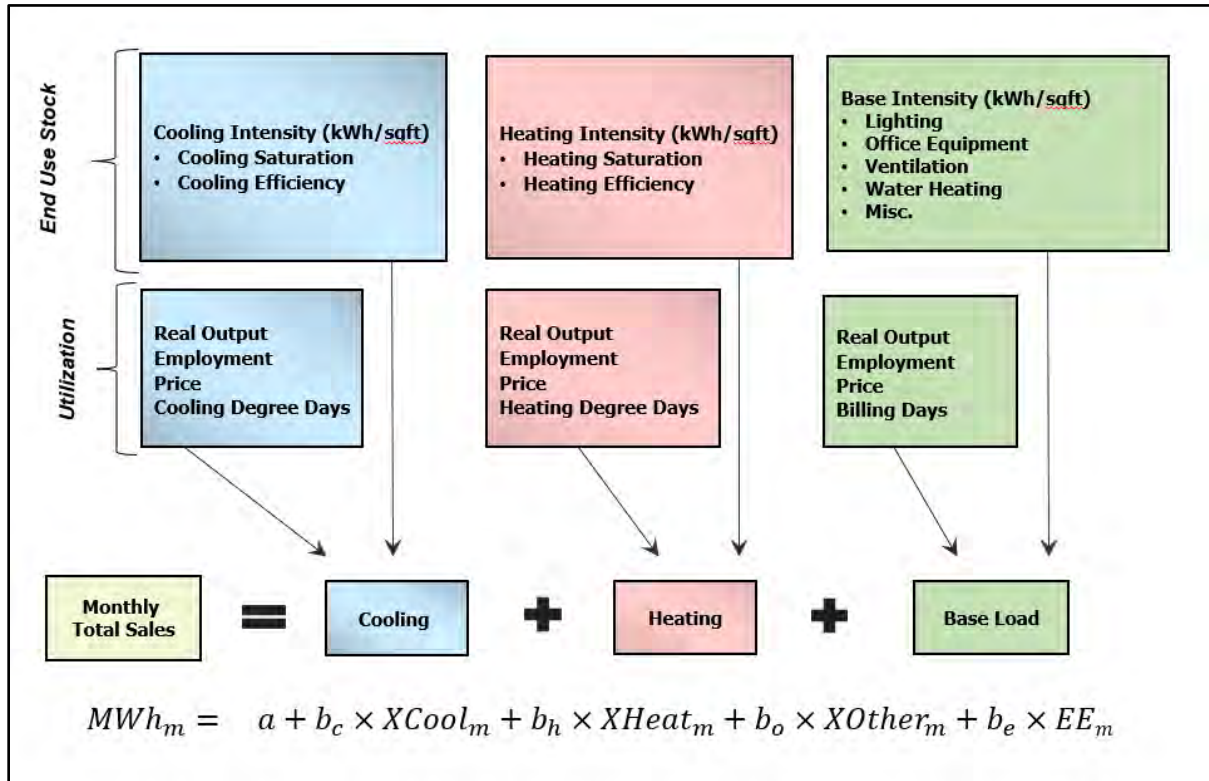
End Use Stock

Cooling Intensity (kWh/sqft)
• Cooling Saturation
• Cooling Efficiency

Heating Intensity (kWh/sqft)
• Heating Saturation
• Heating Efficiency

Base Intensity (kWh/sqft)
• Lighting
• Office Equipment
• Ventilation
• Water Heating
• Misc.

Utilization

Real Output
Employment
Price
Cooling Degree Days

Real Output
Employment
Price
Heating Degree Days

Real Output
Employment
Price
Billing Days

Monthly Total Sales = Cooling + Heating + Base Load

$MWh_m = a + b_c \times XCool_m + b_h \times XHeat_m + b_o \times XOther_m + b_e \times EE_m$